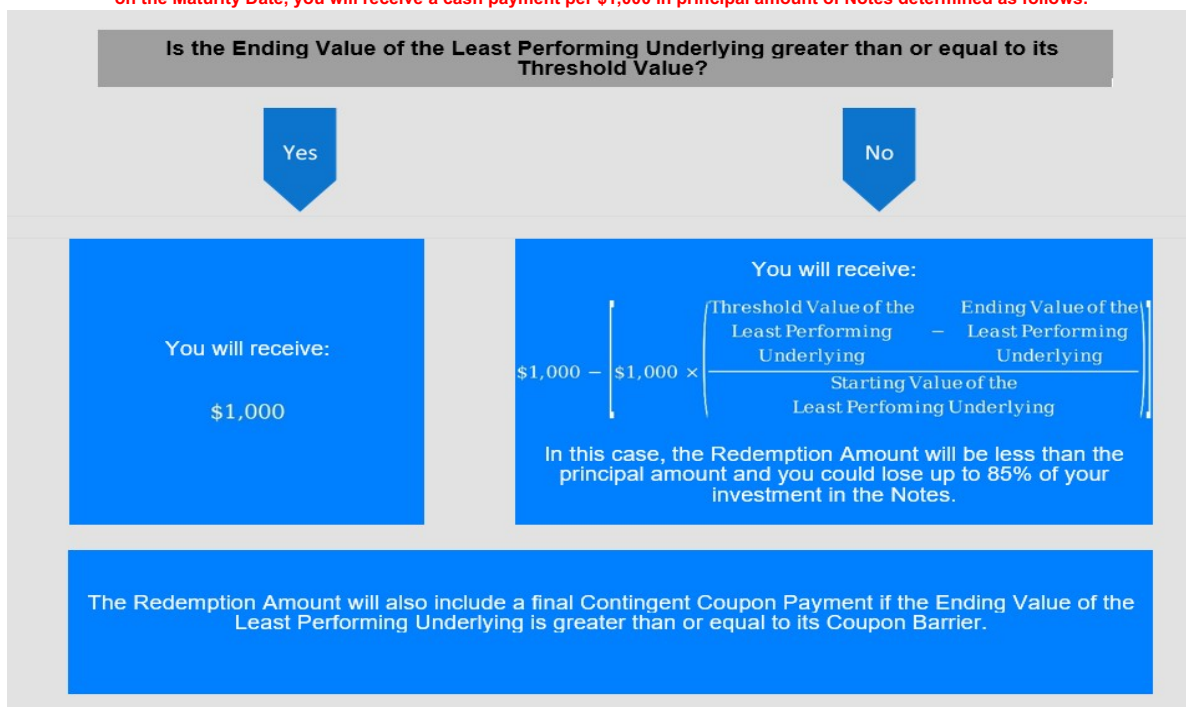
Is the Ending Value of the Least Performing Underlying greater than or equal to its Threshold Value?

Yes

No

You will receive:

$1,000

You will receive:

$\$1,000 - \left[\$1,000 \times \left(\frac{\text{Threshold Value of the Least Performing Underlying} - \text{Ending Value of the Least Performing Underlying}}{\text{Starting Value of the Least Perfoming Underlying}}\right)\right]$

In this case, the Redemption Amount will be less than the principal amount and you could lose up to 85% of your investment in the Notes.

The Redemption Amount will also include a final Contingent Coupon Payment if the Ending Value of the Least Performing Underlying is greater than or equal to its Coupon Barrier.